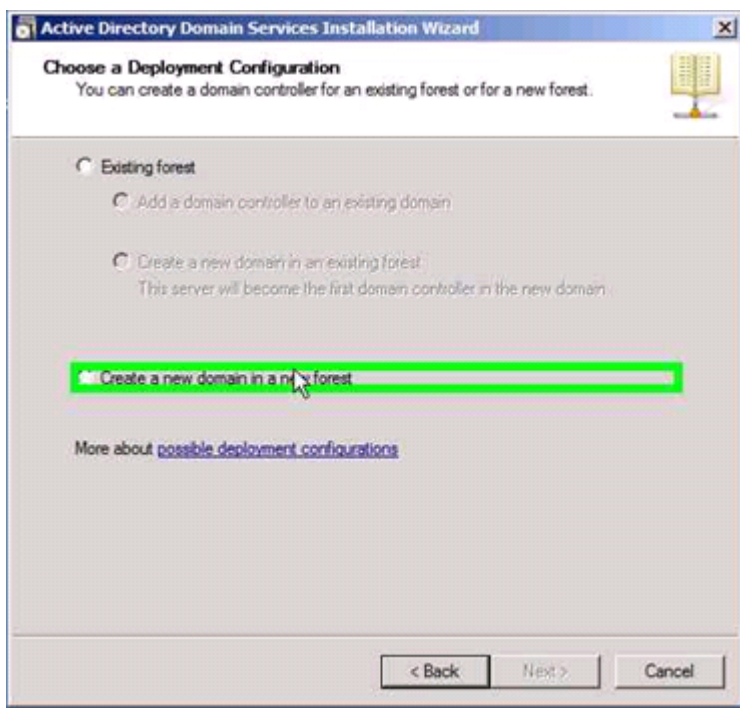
Active Directory Domain Services Installation Wizard

Choose a Deployment Configuration
You can create a domain controller for an existing forest or for a new forest.

Existing forest

Add a domain controller to an existing domain

Create a new domain in an existing forest
This server will become the first domain controller in the new domain

Create a new domain in a n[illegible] forest

More about possible deployment configurations

< Back

Next >

Cancel